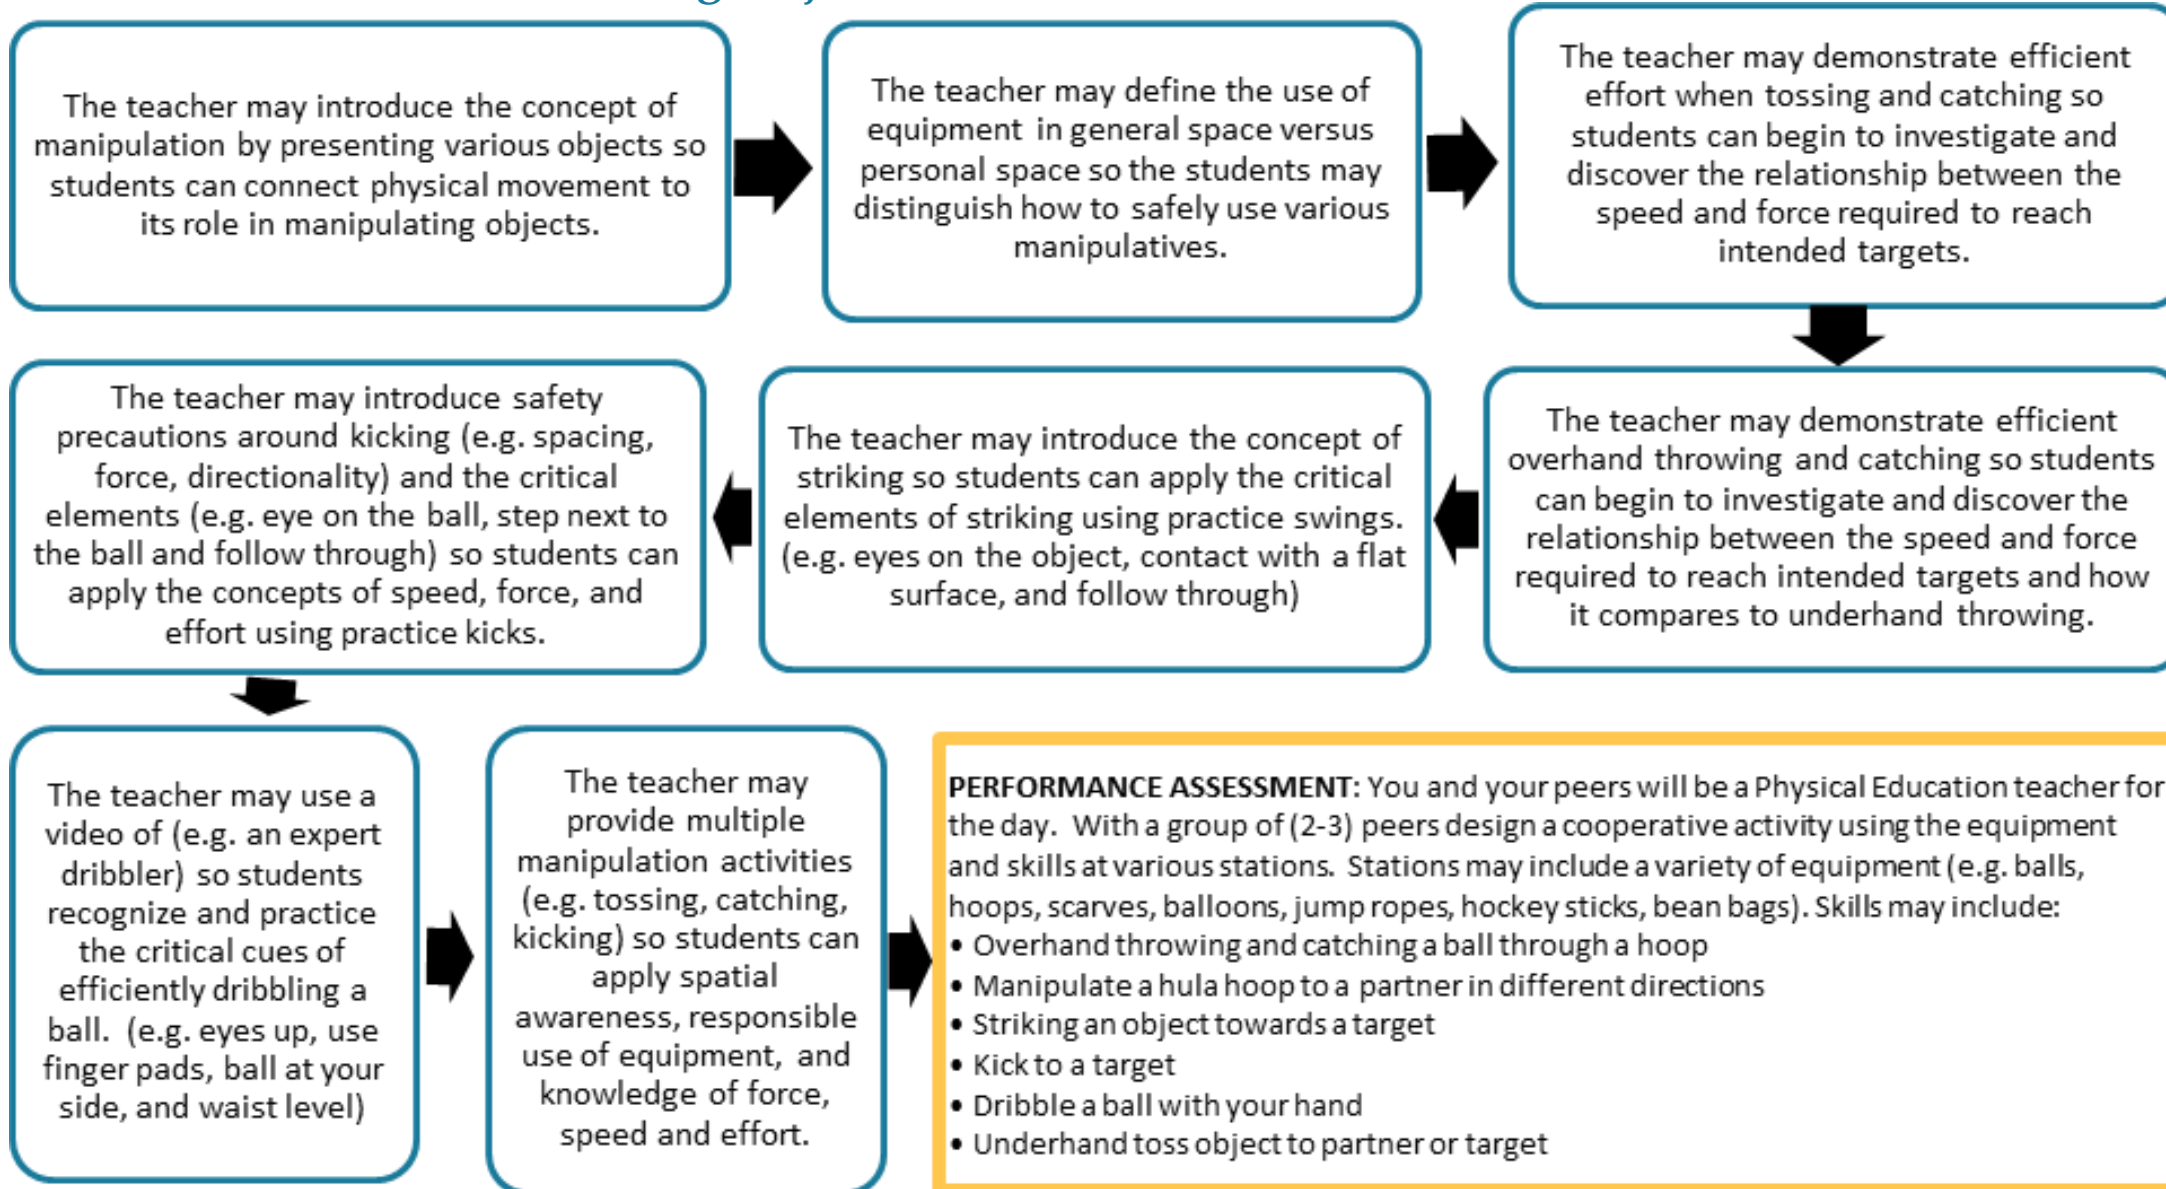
The teacher may introduce the concept of manipulation by presenting various objects so students can connect physical movement to its role in manipulating objects.

The teacher may define the use of equipment in general space versus personal space so the students may distinguish how to safely use various manipulatives.

The teacher may demonstrate efficient effort when tossing and catching so students can begin to investigate and discover the relationship between the speed and force required to reach intended targets.

The teacher may demonstrate efficient overhand throwing and catching so students can begin to investigate and discover the relationship between the speed and force required to reach intended targets and how it compares to underhand throwing.

The teacher may introduce the concept of striking so students can apply the critical elements of striking using practice swings. (e.g. eyes on the object, contact with a flat surface, and follow through)

The teacher may introduce safety precautions around kicking (e.g. spacing, force, directionality) and the critical elements (e.g. eye on the ball, step next to the ball and follow through) so students can apply the concepts of speed, force, and effort using practice kicks.

The teacher may use a video of (e.g. an expert dribbler) so students recognize and practice the critical cues of efficiently dribbling a ball. (e.g. eyes up, use finger pads, ball at your side, and waist level)

The teacher may provide multiple manipulation activities (e.g. tossing, catching, kicking) so students can apply spatial awareness, responsible use of equipment, and knowledge of force, speed and effort.

**PERFORMANCE ASSESSMENT:** You and your peers will be a Physical Education teacher for the day. With a group of (2-3) peers design a cooperative activity using the equipment and skills at various stations. Stations may include a variety of equipment (e.g. balls, hoops, scarves, balloons, jump ropes, hockey sticks, bean bags). Skills may include:
• Overhand throwing and catching a ball through a hoop
• Manipulate a hula hoop to a partner in different directions
• Striking an object towards a target
• Kick to a target
• Dribble a ball with your hand
• Underhand toss object to partner or target